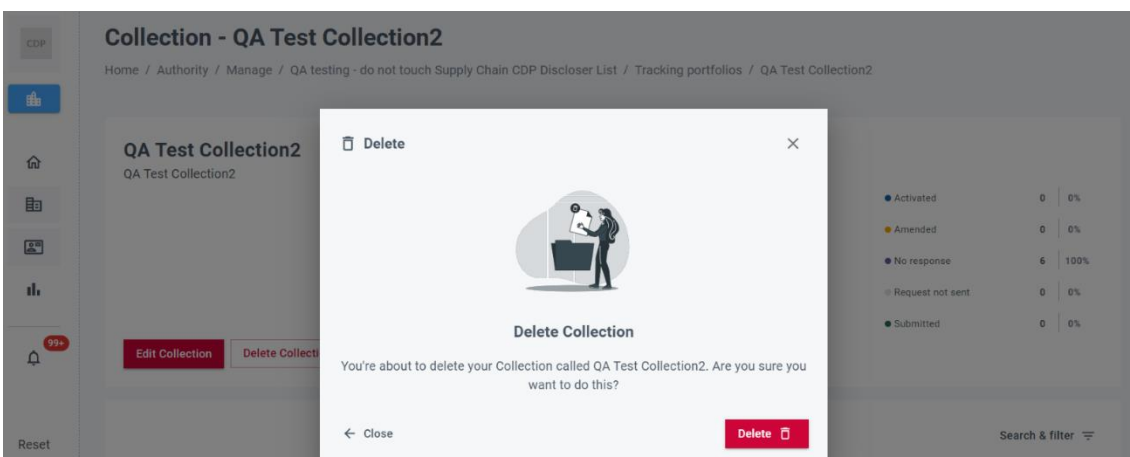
CDP

Collection - QA Test Collection2

Home / Authority / Manage / QA testing - do not touch Supply Chain CDP Discloser List / Tracking portfolios / QA Test Collection2

QA Test Collection2
QA Test Collection2

Edit Collection
Delete Collecti

99+

Reset

Activated 0 0%
Amended 0 0%
No response 6 100%
Request not sent 0 0%
Submitted 0 0%

Search & filter

Delete

Delete Collection

You're about to delete your Collection called QA Test Collection2. Are you sure you want to do this?

← Close

Delete